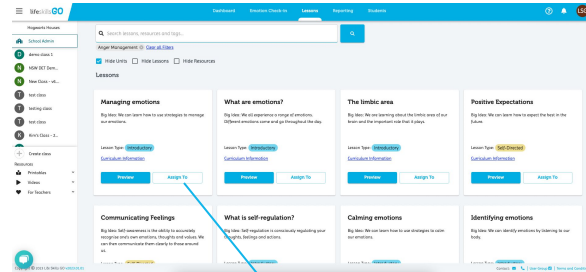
lifeskills GO

Dashboard Emotion Check-in Lessons Reporting Students

Hogwarts Houses
School Admin
D demo class 1
N NSW BCT Dem...
N New Class - v6...
T test class
T testing class
T test class
K Kim's Class - 2...

Create view

Resources
Printables
Videos
For Teachers

Search lessons, resources and tags...

Anger Management Clear all filters

Hide Units Hide Lessons Hide Resources

Lessons

Managing emotions
Big Idea: We can learn how to use strategies to manage our emotions.
Lesson Type: Introductory
Curriculum Information
Preview Assign To

What are emotions?
Big Idea: We all experience a range of emotions. Different emotions come and go throughout the day.
Lesson Type: Introductory
Curriculum Information
Preview Assign To

The limbic area
Big Idea: We are learning about the limbic area of our brain and the important role that it plays.
Lesson Type: Introductory
Curriculum Information
Preview Assign To

Positive Expectations
Big Idea: We can learn how to expect the best in the future.
Lesson Type: Self-Directed
Curriculum Information
Preview Assign To

Communicating Feelings
Big Idea: Self-awareness is the ability to accurately recognise one's own emotions, thoughts and values. We can then communicate them clearly to those around us.

What is self-regulation?
Big Idea: Self-regulation is consciously regulating your thoughts, feelings and actions.

Calming emotions
Big Idea: We can learn how to use strategies to calm our emotions.

Identifying emotions
Big Idea: We can identify emotions by listening to our body.

Copyright © 2021 Life Skills GO

Contact | User Guide | Terms and Conditions